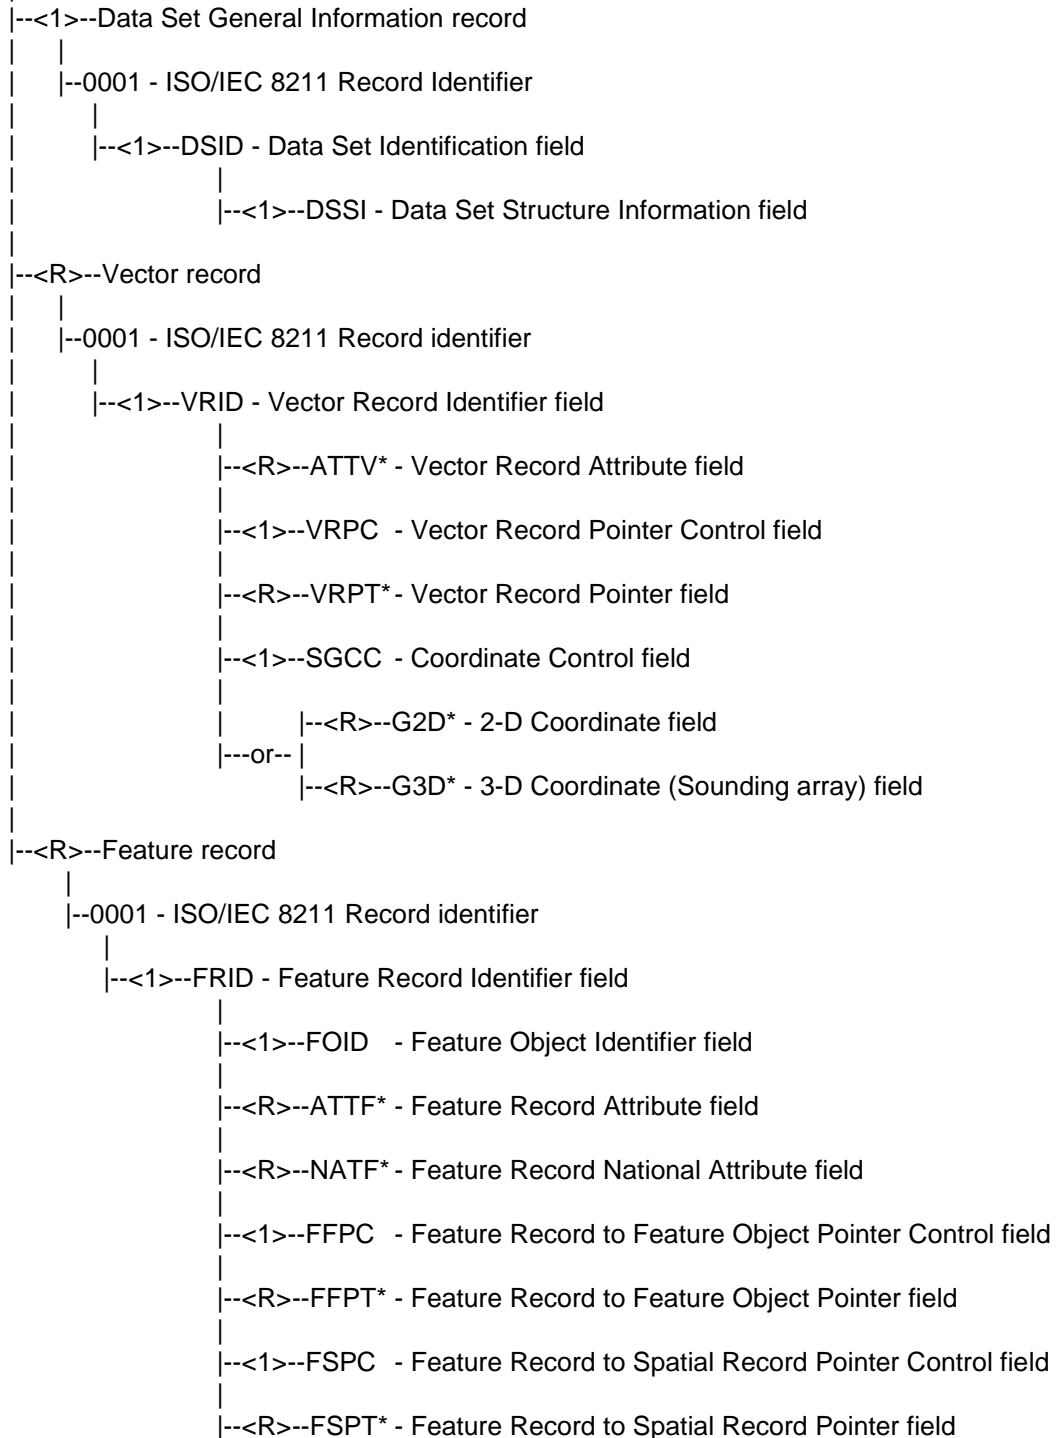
|--<1>--Data Set General Information record
|
|--0001 - ISO/IEC 8211 Record Identifier
|
|--<1>--DSID - Data Set Identification field
|
|--<1>--DSSI - Data Set Structure Information field
|
|--<R>--Vector record
|
|--0001 - ISO/IEC 8211 Record identifier
|
|--<1>--VRID - Vector Record Identifier field
|
|--<R>--ATTV* - Vector Record Attribute field
|
|--<1>--VRPC - Vector Record Pointer Control field
|
|--<R>--VRPT* - Vector Record Pointer field
|
|--<1>--SGCC - Coordinate Control field
|
|--<R>--G2D* - 2-D Coordinate field
|---or-- |
|--<R>--G3D* - 3-D Coordinate (Sounding array) field
|
|--<R>--Feature record
|
|--0001 - ISO/IEC 8211 Record identifier
|
|--<1>--FRID - Feature Record Identifier field
|
|--<1>--FOID - Feature Object Identifier field
|
|--<R>--ATTF* - Feature Record Attribute field
|
|--<R>--NATF* - Feature Record National Attribute field
|
|--<1>--FFPC - Feature Record to Feature Object Pointer Control field
|
|--<R>--FFPT* - Feature Record to Feature Object Pointer field
|
|--<1>--FSPC - Feature Record to Spatial Record Pointer Control field
|
|--<R>--FSPT* - Feature Record to Spatial Record Pointer field